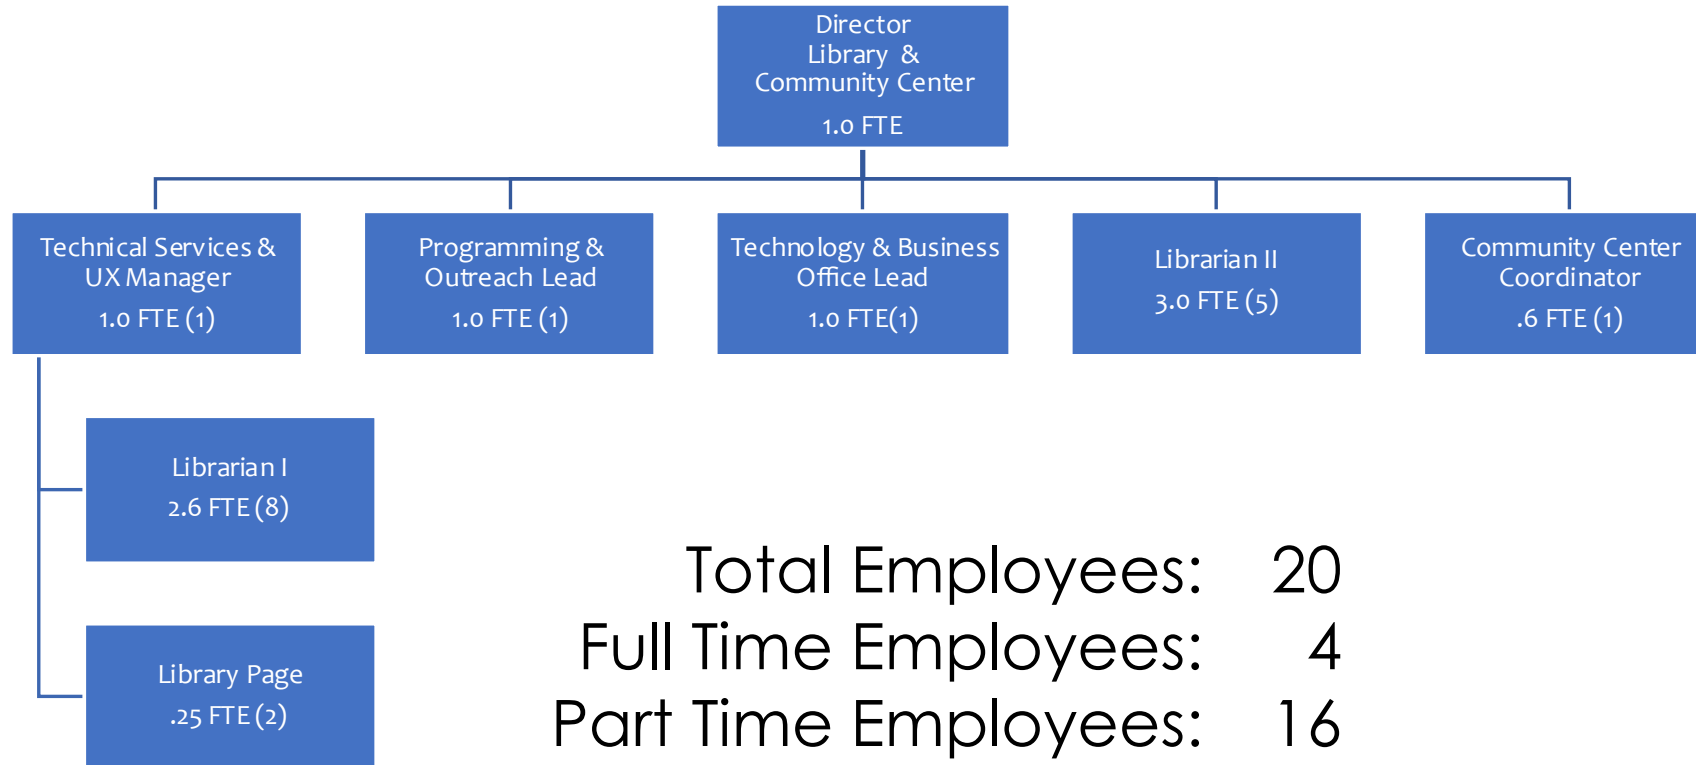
Director
Library &
Community Center
1.0 FTE

Technical Services &
UX Manager
1.0 FTE (1)

Programming &
Outreach Lead
1.0 FTE (1)

Technology & Business
Office Lead
1.0 FTE(1)

Librarian II
3.0 FTE (5)

Community Center
Coordinator
.6 FTE (1)

Librarian I
2.6 FTE (8)

Library Page
.25 FTE (2)

Total Employees: 20
Full Time Employees: 4
Part Time Employees: 16